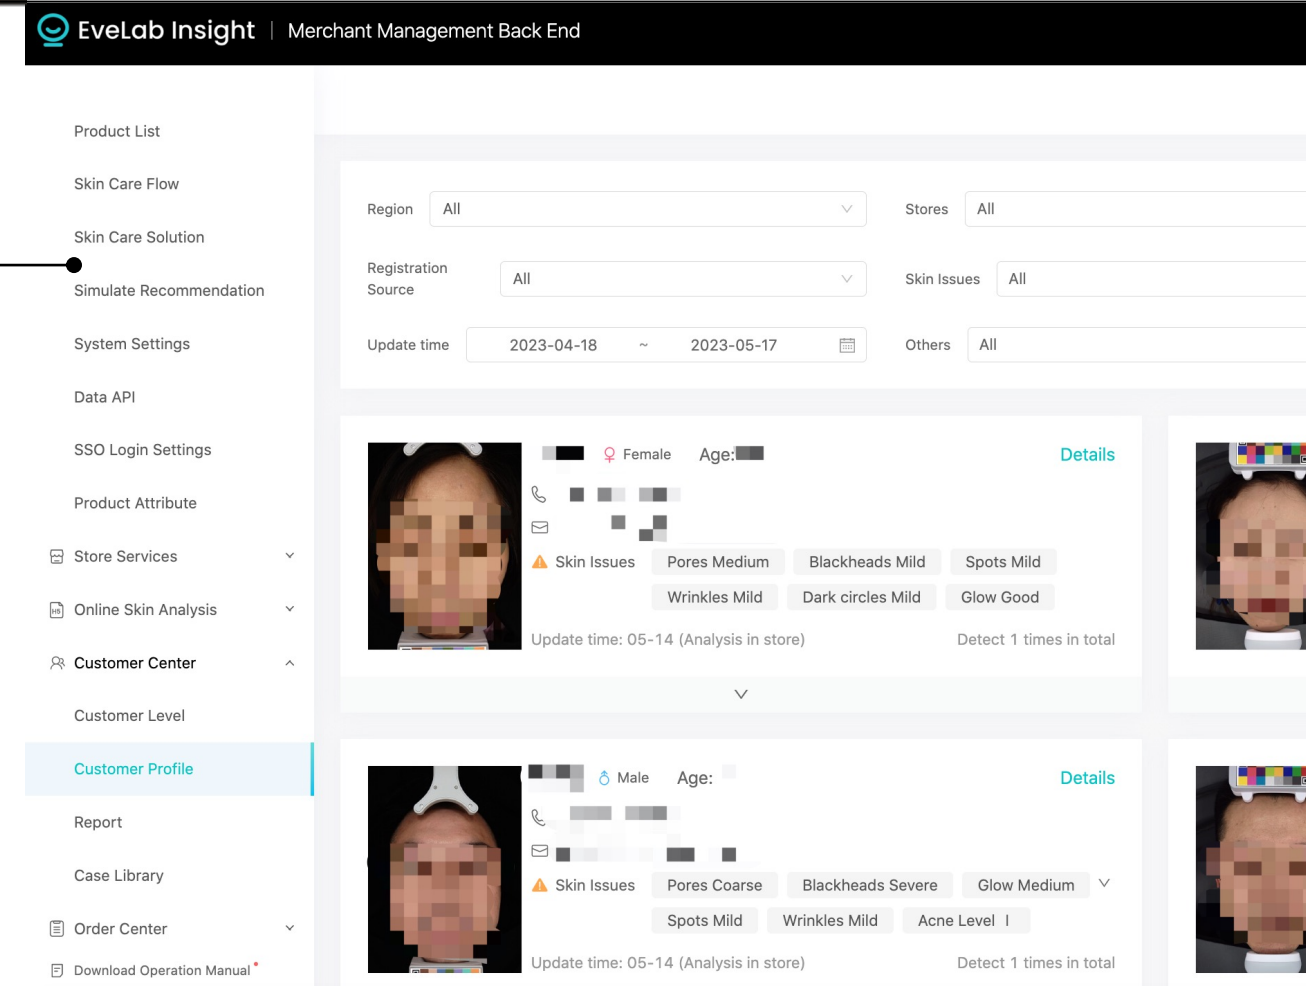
EveLab Insight | Merchant Management Back End

Product List

Skin Care Flow

Skin Care Solution

Simulate Recommendation

System Settings

Data API

SSO Login Settings

Product Attribute

Store Services

Online Skin Analysis

Customer Center

Customer Level

Customer Profile

Report

Case Library

Order Center

Download Operation Manual

Region All

Stores All

Registration Source All

Skin Issues All

Update time 2023-04-18 ~ 2023-05-17

Others All

Female Age:

Details

Skin Issues Pores Medium Blackheads Mild Spots Mild Wrinkles Mild Dark circles Mild Glow Good

Update time: 05-14 (Analysis in store)

Detect 1 times in total

Male Age:

Details

Skin Issues Pores Coarse Blackheads Severe Glow Medium Spots Mild Wrinkles Mild Acne Level I

Update time: 05-14 (Analysis in store)

Detect 1 times in total